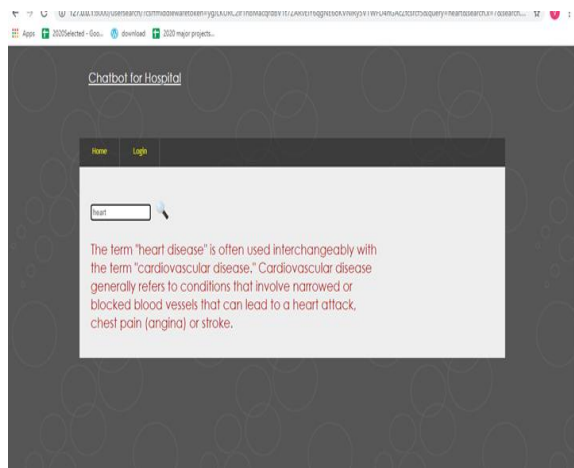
127.0.0.1:8000/usersearch/?csrfmiddlewaretoken=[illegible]&query=heart&search.x=7&search...

Apps 2020Selected - Goo... download 2020 major projects...

Chatbot for Hospital

Home Login

heart

The term "heart disease" is often used interchangeably with the term "cardiovascular disease." Cardiovascular disease generally refers to conditions that involve narrowed or blocked blood vessels that can lead to a heart attack, chest pain (angina) or stroke.